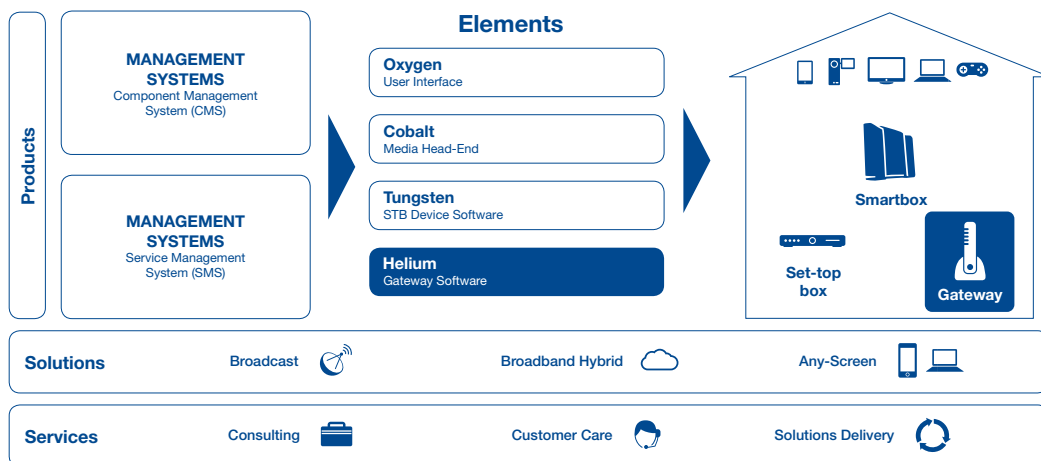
Products

MANAGEMENT SYSTEMS
Component Management System (CMS)

MANAGEMENT SYSTEMS
Service Management System (SMS)

Elements

Oxygen
User Interface

Cobalt
Media Head-End

Tungsten
STB Device Software

Helium
Gateway Software

Smartbox

Set-top box

Gateway

Solutions
Broadcast
Broadband Hybrid
Any-Screen

Services
Consulting
Customer Care
Solutions Delivery